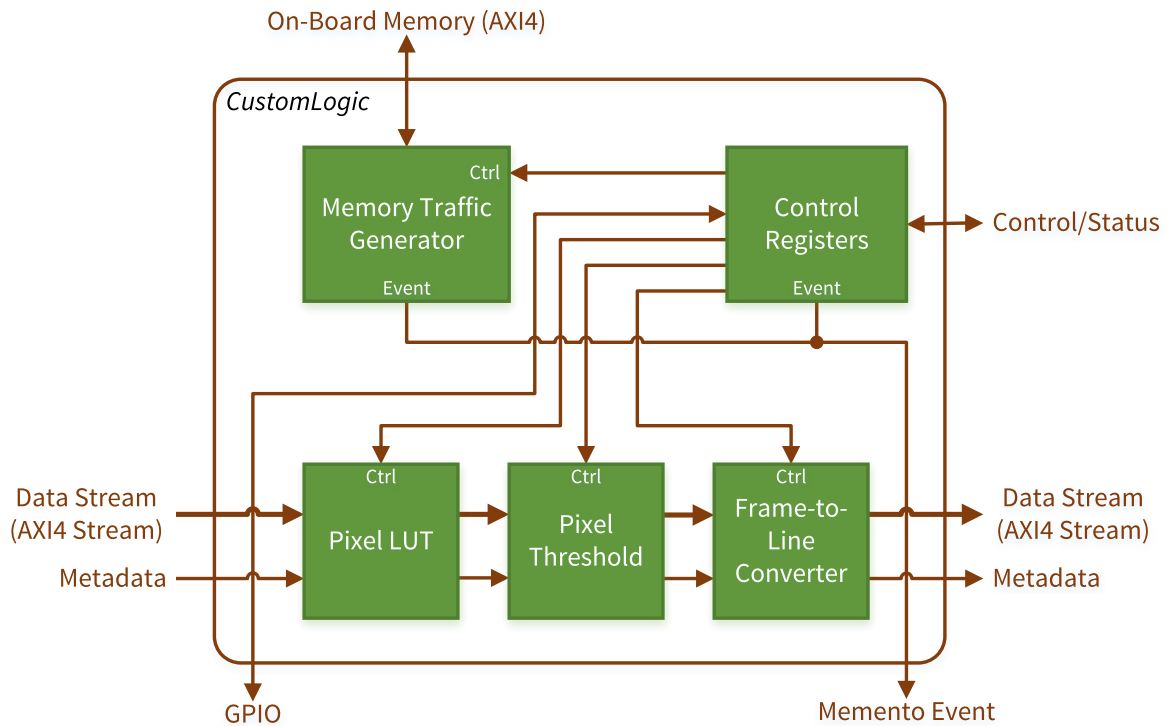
On-Board Memory (AXI4)

CustomLogic

Ctrl
Memory Traffic Generator
Event

Control Registers
Event

Control/Status

Data Stream (AXI4 Stream)

Metadata

Ctrl
Pixel LUT

Ctrl
Pixel Threshold

Ctrl
Frame-to-Line Converter

Data Stream (AXI4 Stream)

Metadata

GPIO

Memento Event